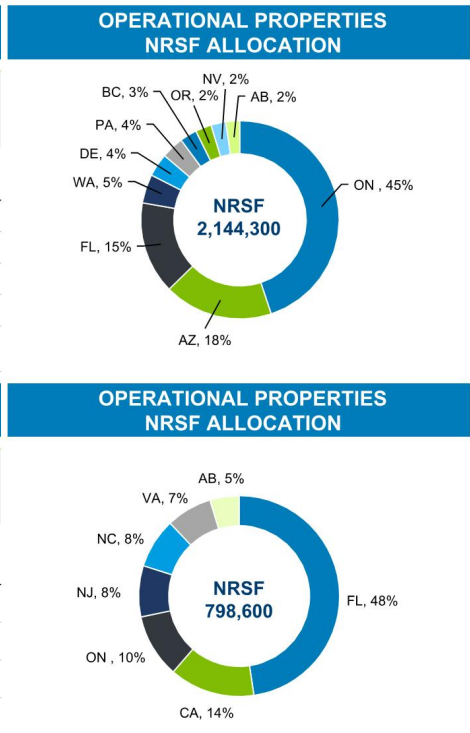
OPERATIONAL PROPERTIES
NRSF ALLOCATION

NV, 2%
BC, 3%
OR, 2%
AB, 2%
PA, 4%
DE, 4%
WA, 5%
ON , 45%
NRSF
2,144,300
FL, 15%
AZ, 18%

OPERATIONAL PROPERTIES
NRSF ALLOCATION

AB, 5%
VA, 7%
NC, 8%
NJ, 8%
NRSF
798,600
FL, 48%
ON , 10%
CA, 14%